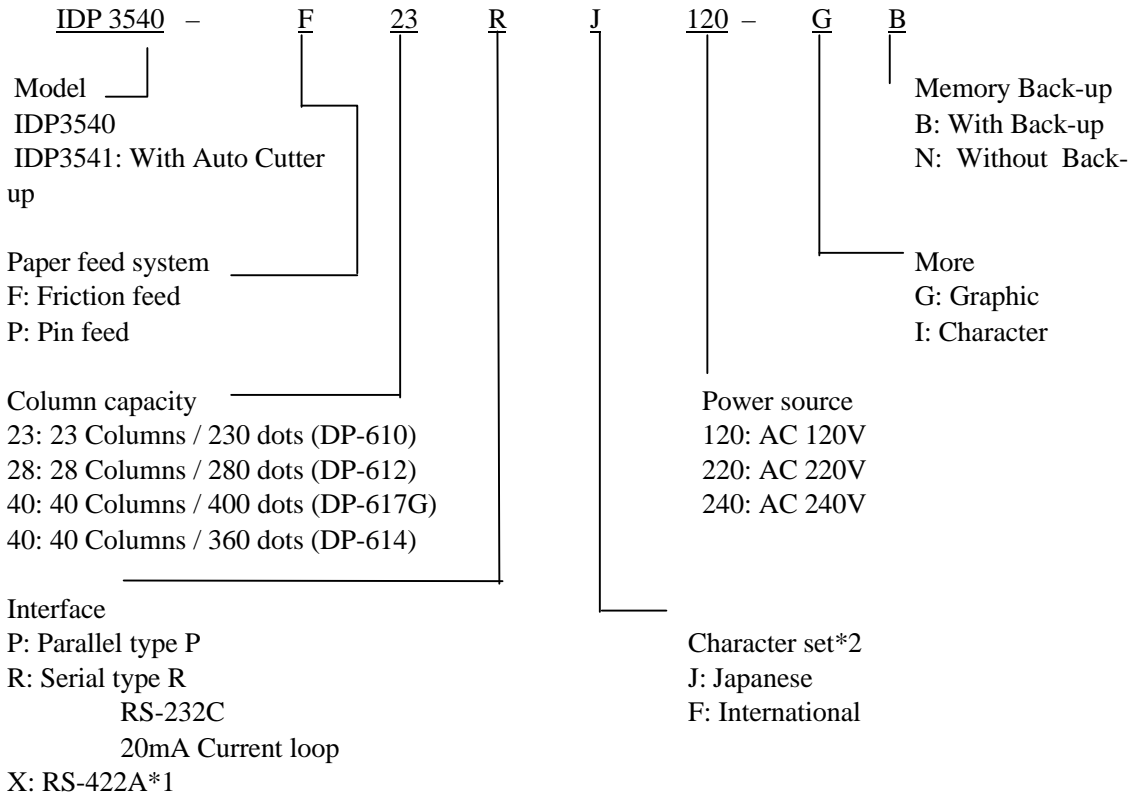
IDP 3540 – F 23 R J 120 – G B

Model
IDP3540
IDP3541: With Auto Cutter up

Memory Back-up
B: With Back-up
N: Without Back-

Paper feed system
F: Friction feed
P: Pin feed

More
G: Graphic
I: Character

Column capacity
23: 23 Columns / 230 dots (DP-610)
28: 28 Columns / 280 dots (DP-612)
40: 40 Columns / 400 dots (DP-617G)
40: 40 Columns / 360 dots (DP-614)

Power source
120: AC 120V
220: AC 220V
240: AC 240V

Interface
P: Parallel type P
R: Serial type R
RS-232C
20mA Current loop
X: RS-422A*1

Character set*2
J: Japanese
F: International